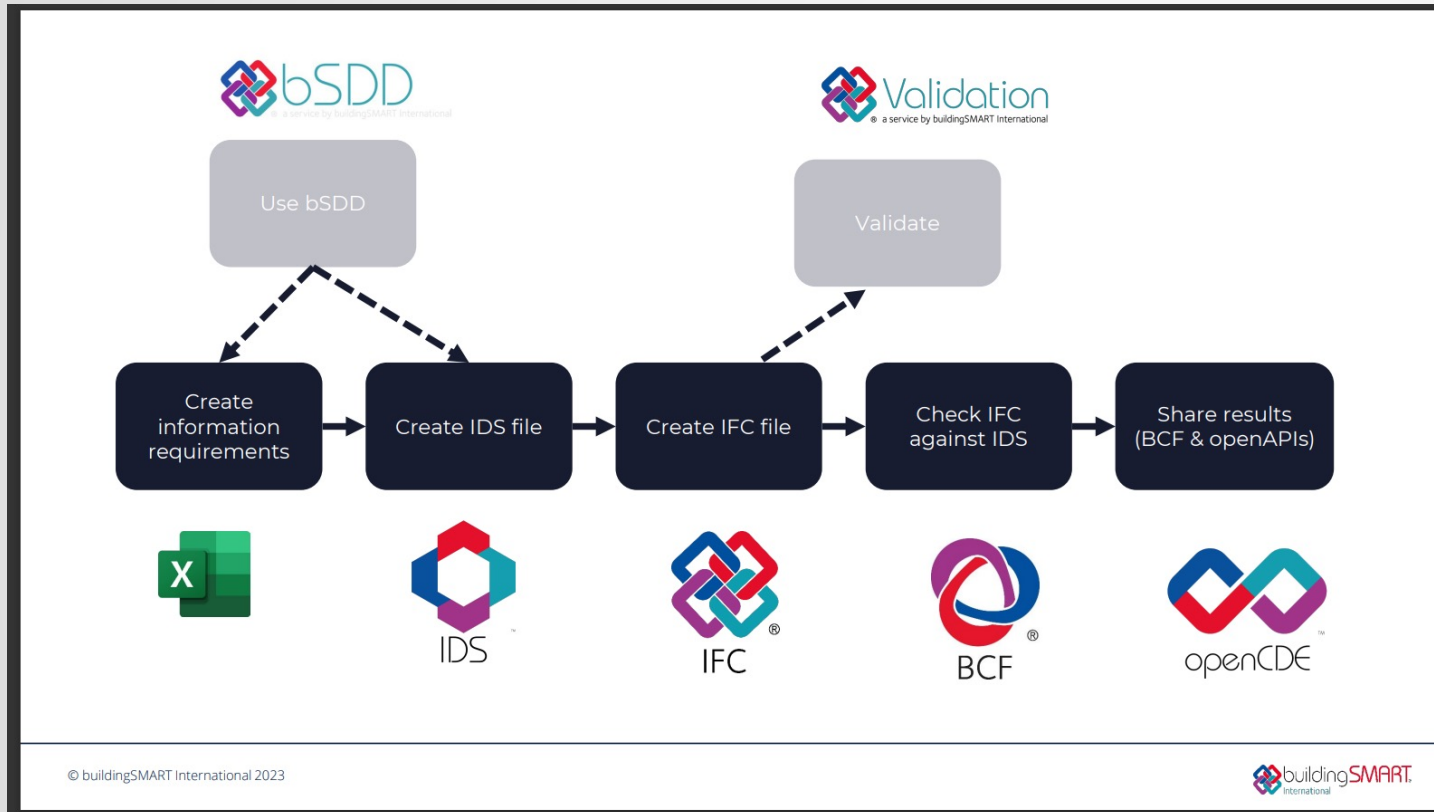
bSDD
® a service by buildingSMART International

Validation
® a service by buildingSMART International

Use bSDD

Validate

Create information requirements

Create IDS file

Create IFC file

Check IFC against IDS

Share results (BCF & openAPIs)

X

IDS ™

IFC ®

BCF ®

openCDE ™

© buildingSMART International 2023

buildingSMART International